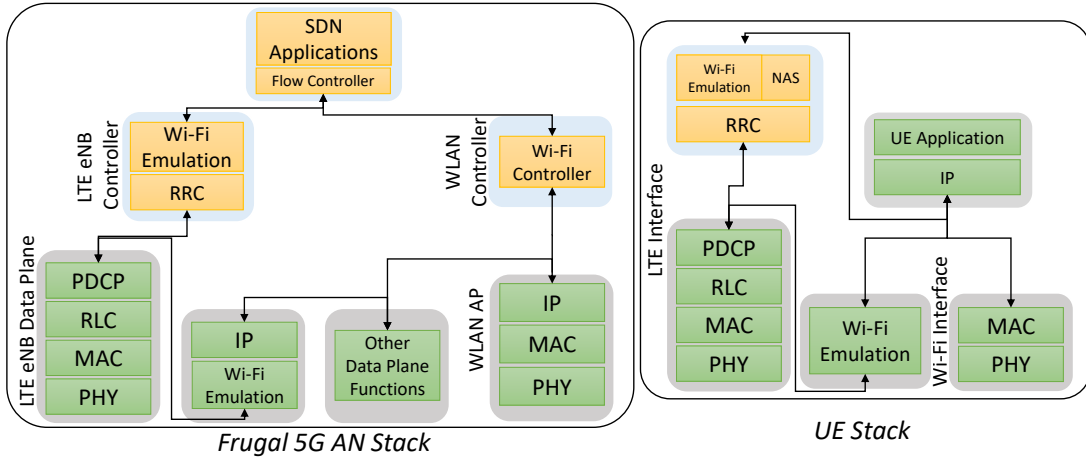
SDN Applications
Flow Controller

LTE eNB Controller
Wi-Fi Emulation
RRC

WLAN Controller
Wi-Fi Controller

LTE eNB Data Plane
PDCP
RLC
MAC
PHY

IP
Wi-Fi Emulation

Other Data Plane Functions

WLAN AP
IP
MAC
PHY

Frugal 5G AN Stack

Wi-Fi Emulation
NAS
RRC

UE Application
IP

LTE Interface
PDCP
RLC
MAC
PHY

Wi-Fi Emulation

Wi-Fi Interface
MAC
PHY

UE Stack